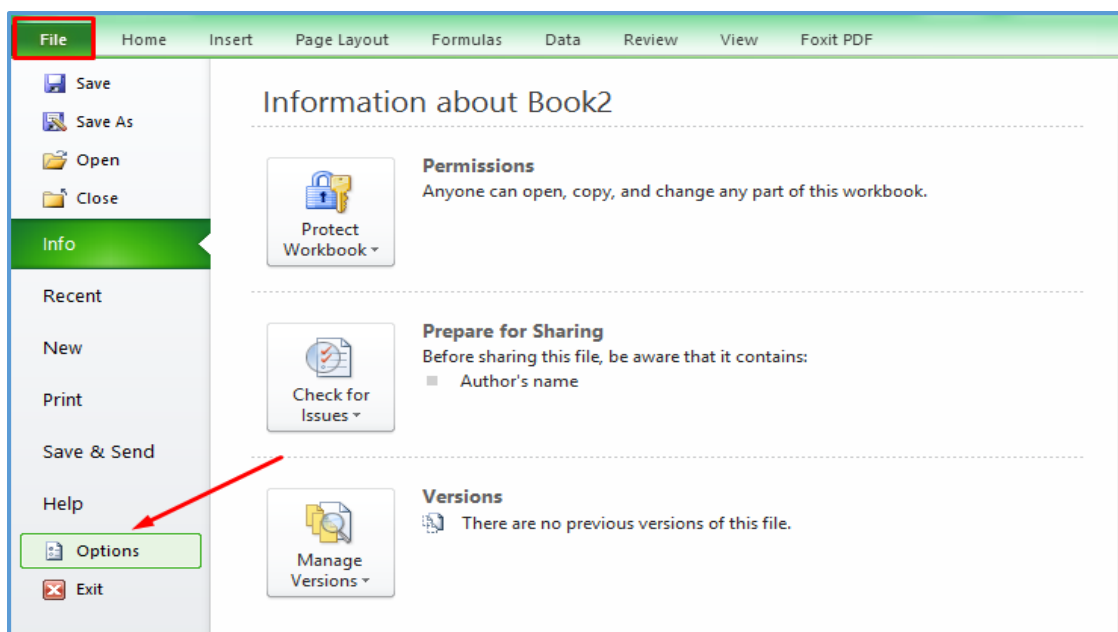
File Home Insert Page Layout Formulas Data Review View Foxit PDF

Save
Save As
Open
Close
Info
Recent
New
Print
Save & Send
Help
Options
Exit

Information about Book2

Protect Workbook

Permissions
Anyone can open, copy, and change any part of this workbook.

Check for Issues

Prepare for Sharing
Before sharing this file, be aware that it contains:
Author's name

Manage Versions

Versions
There are no previous versions of this file.